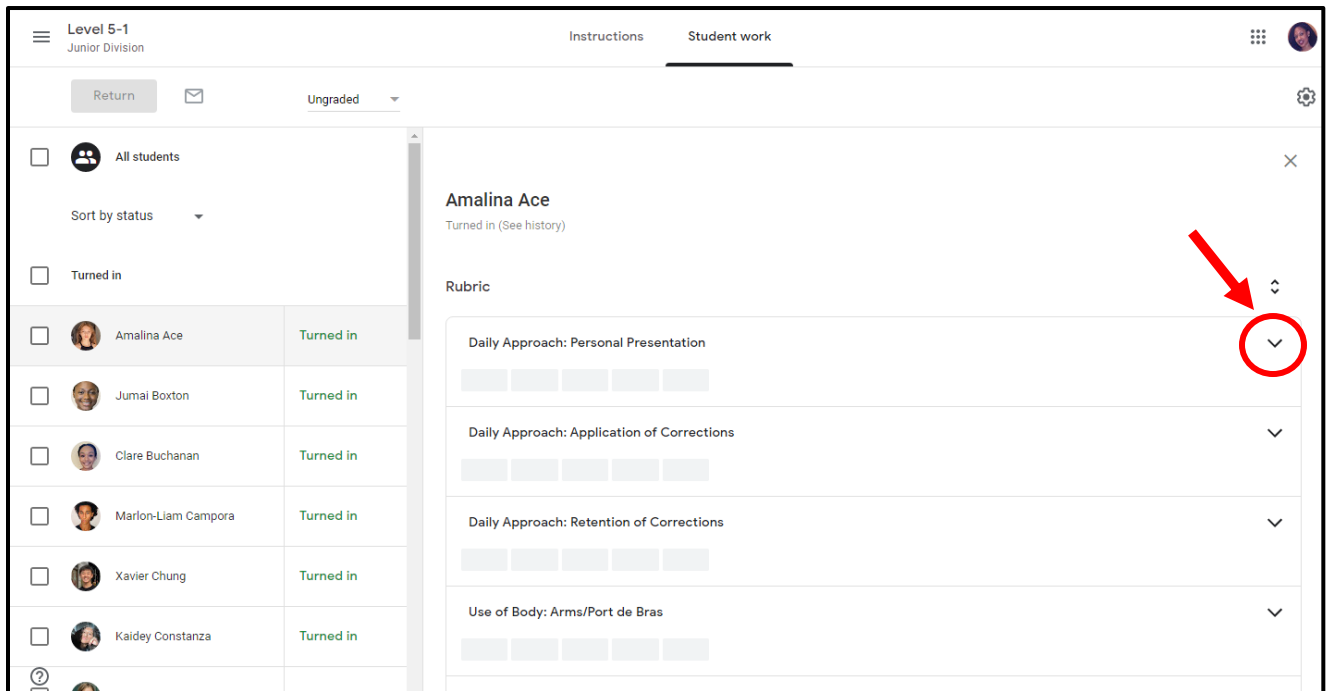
Level 5-1
Junior Division

Instructions
Student work

Return

Ungraded

All students

Sort by status

Turned in

| | |
|---|---|
| Amalina Ace | Turned in |
| Jumai Boxton | Turned in |
| Clare Buchanan | Turned in |
| Marlon-Liam Campora | Turned in |
| Xavier Chung | Turned in |
| Kaidey Constanza | Turned in |

Amalina Ace
Turned in (See history)

Rubric

Daily Approach: Personal Presentation

Daily Approach: Application of Corrections

Daily Approach: Retention of Corrections

Use of Body: Arms/Port de Bras